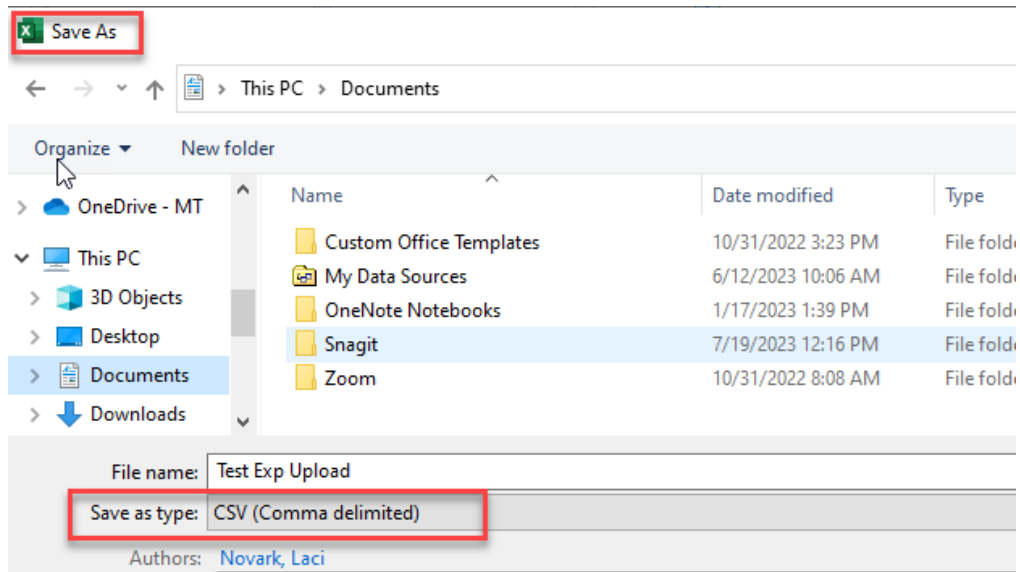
Save As

This PC > Documents

Organize ▾ New folder

OneDrive - MT
This PC
3D Objects
Desktop
Documents
Downloads

| Name | Date modified | Type |
|---|---|---|
| Custom Office Templates | 10/31/2022 3:23 PM | File folde |
| My Data Sources | 6/12/2023 10:06 AM | File folde |
| OneNote Notebooks | 1/17/2023 1:39 PM | File folde |
| Snagit | 7/19/2023 12:16 PM | File folde |
| Zoom | 10/31/2022 8:08 AM | File folde |

File name: Test Exp Upload
Save as type: CSV (Comma delimited)
Authors: Novark, Laci